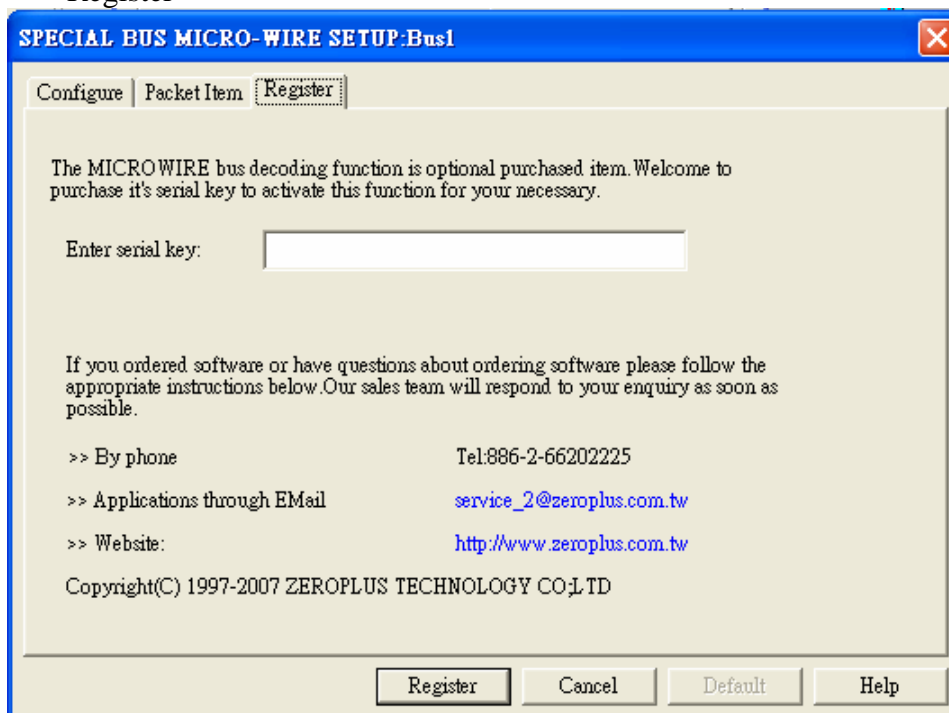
SPECIAL BUS MICRO-WIRE SETUP:Bus1

Configure | Packet Item | Register

The MICROWIRE bus decoding function is optional purchased item.Welcome to purchase it's serial key to activate this function for your necessary.

Enter serial key:

If you ordered software or have questions about ordering software please follow the appropriate instructions below.Our sales team will respond to your enquiry as soon as possible.

>> By phone Tel:886-2-66202225

>> Applications through EMail service_2@zeroplus.com.tw

>> Website: http://www.zeroplus.com.tw

Copyright(C) 1997-2007 ZEROPLUS TECHNOLOGY CO;LTD

Register Cancel Default Help